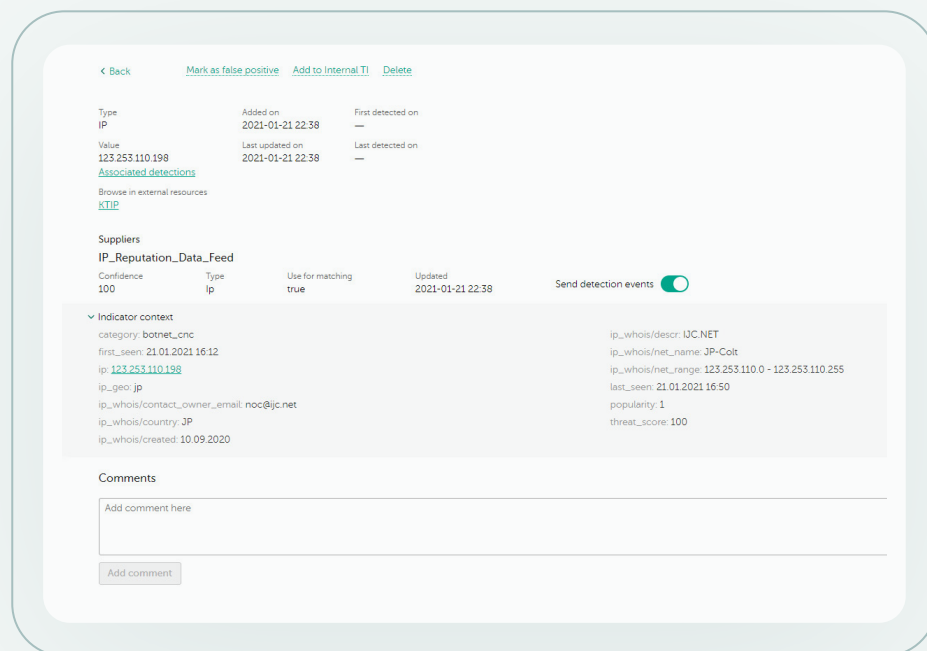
< Back Mark as false positive Add to Internal TI Delete

Type
IP

Added on
2021-01-21 22:38

First detected on
—

Value
123.253.110.198
Associated detections

Last updated on
2021-01-21 22:38

Last detected on
—

Browse in external resources
KTIP

Suppliers
IP_Reputation_Data_Feed

| Confidence | Type | Use for matching | Updated |
|---|---|---|---|
| 100 | Ip | true | 2021-01-21 22:38 |

Send detection events

Indicator context
category: botnet_cnc
first_seen: 21.01.2021 16:12
ip: 123.253.110.198
ip_geo: jp
ip_whois/contact_owner_email: noc@ijc.net
ip_whois/country: JP
ip_whois/created: 10.09.2020

ip_whois/descr: IJC.NET
ip_whois/net_name: JP-Colt
ip_whois/net_range: 123.253.110.0 - 123.253.110.255
last_seen: 21.01.2021 16:50
popularity: 1
threat_score: 100

Comments

Add comment here

Add comment